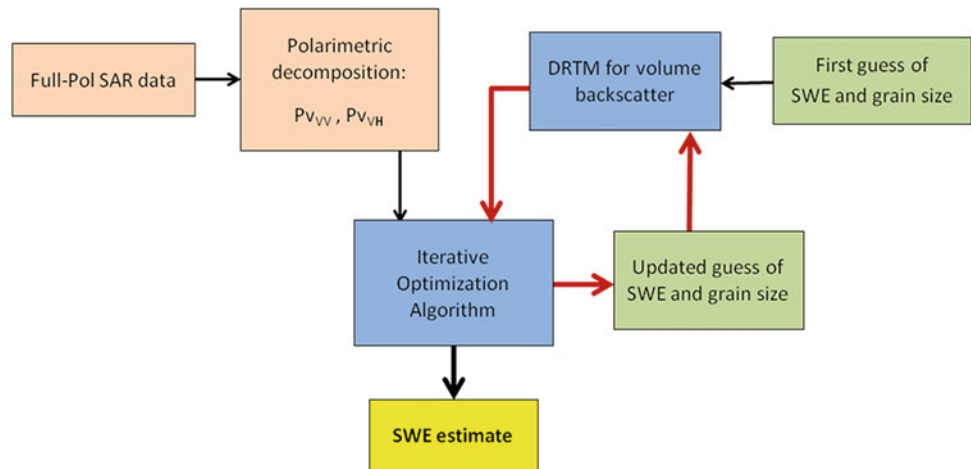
Full-Pol SAR data

Polarimetric decomposition:
$Pv_{VV}$ , $Pv_{VH}$

DRTM for volume backscatter

First guess of SWE and grain size

Iterative Optimization Algorithm

Updated guess of SWE and grain size

SWE estimate